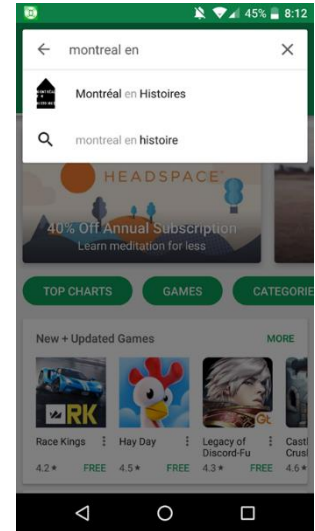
45% 8:12

montreal en

Montréal en Histoires

montreal en histoire

HEADSPACE

40% Off Annual Subscription
Learn meditation for less

TOP CHARTS
GAMES
CATEGORIE

New + Updated Games
MORE

RK

Race Kings
4.2★
FREE

Hay Day
4.5★
FREE

Legacy of Discord-Fu
4.3★
FREE

Castl Crusl
4.6★